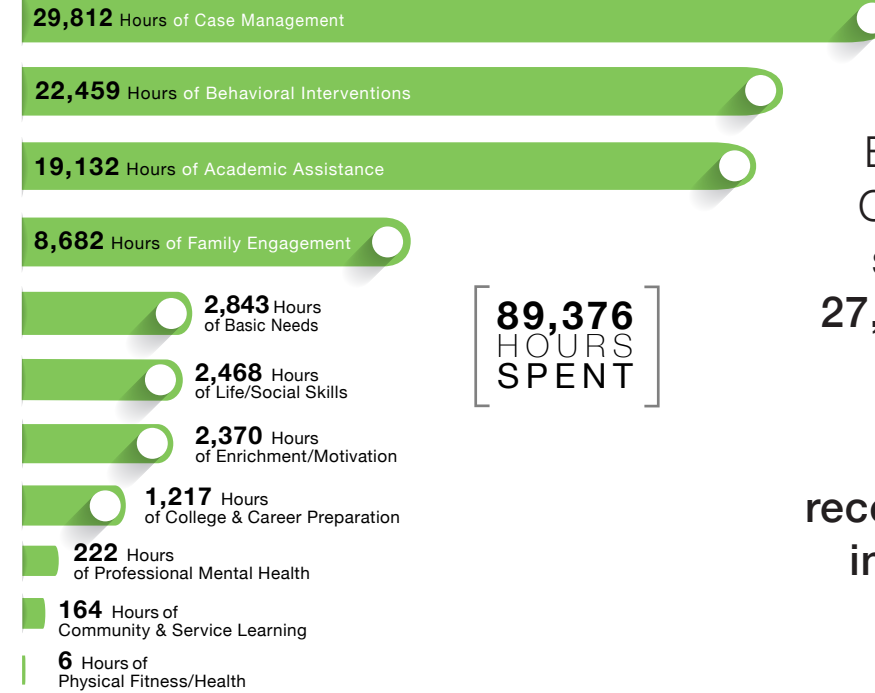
29,812 Hours of Case Management

22,459 Hours of Behavioral Interventions

19,132 Hours of Academic Assistance

8,682 Hours of Family Engagement

2,843 Hours of Basic Needs

2,468 Hours of Life/Social Skills

2,370 Hours of Enrichment/Motivation

1,217 Hours of College & Career Preparation

222 Hours of Professional Mental Health

164 Hours of Community & Service Learning

6 Hours of Physical Fitness/Health

89,376 HOURS SPENT

E
C
s
27,
rec
in